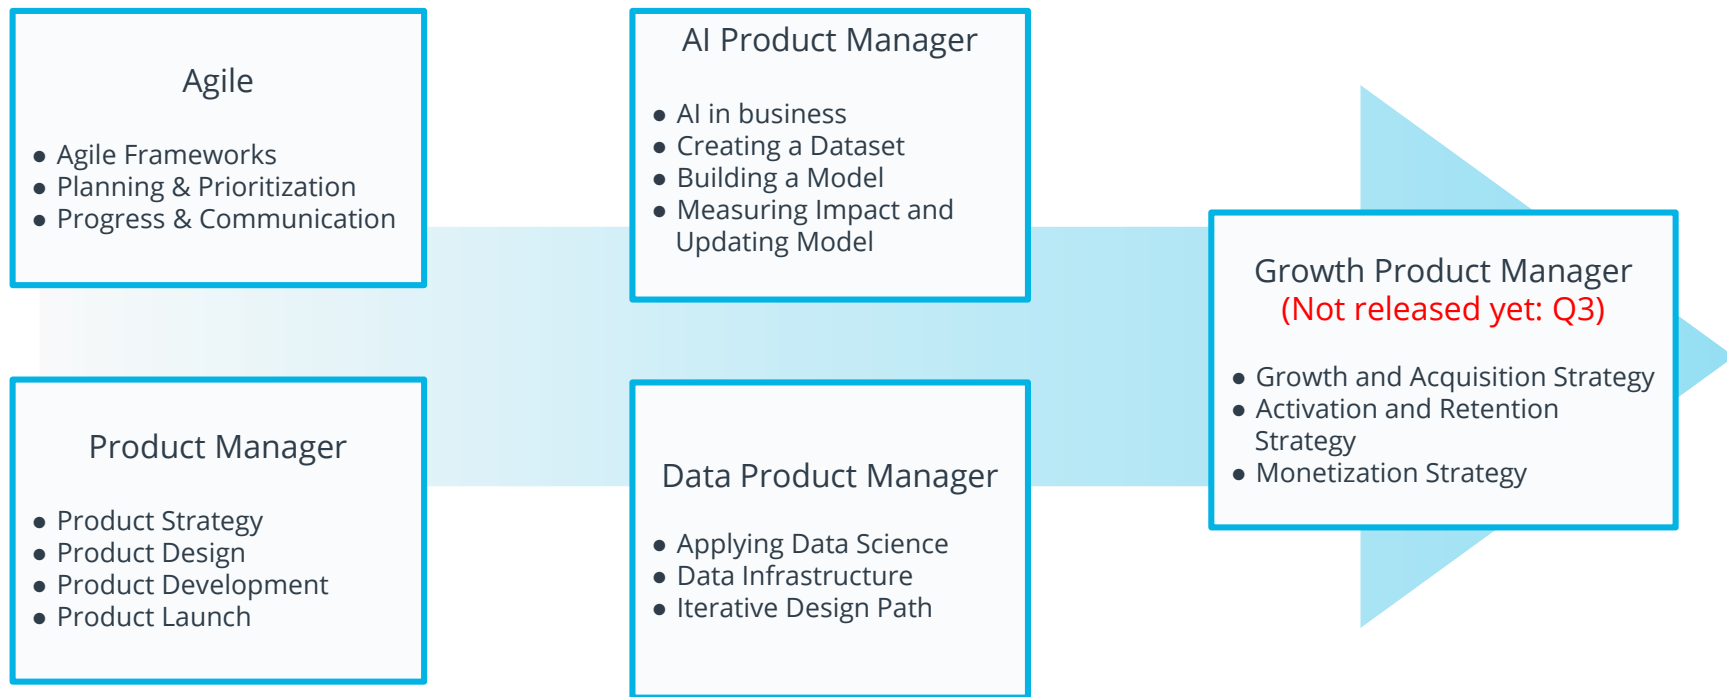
Agile

- Agile Frameworks
- Planning & Prioritization
- Progress & Communication

Product Manager

- Product Strategy
- Product Design
- Product Development
- Product Launch

AI Product Manager

- AI in business
- Creating a Dataset
- Building a Model
- Measuring Impact and Updating Model

Data Product Manager

- Applying Data Science
- Data Infrastructure
- Iterative Design Path

Growth Product Manager
(Not released yet: Q3)

- Growth and Acquisition Strategy
- Activation and Retention Strategy
- Monetization Strategy